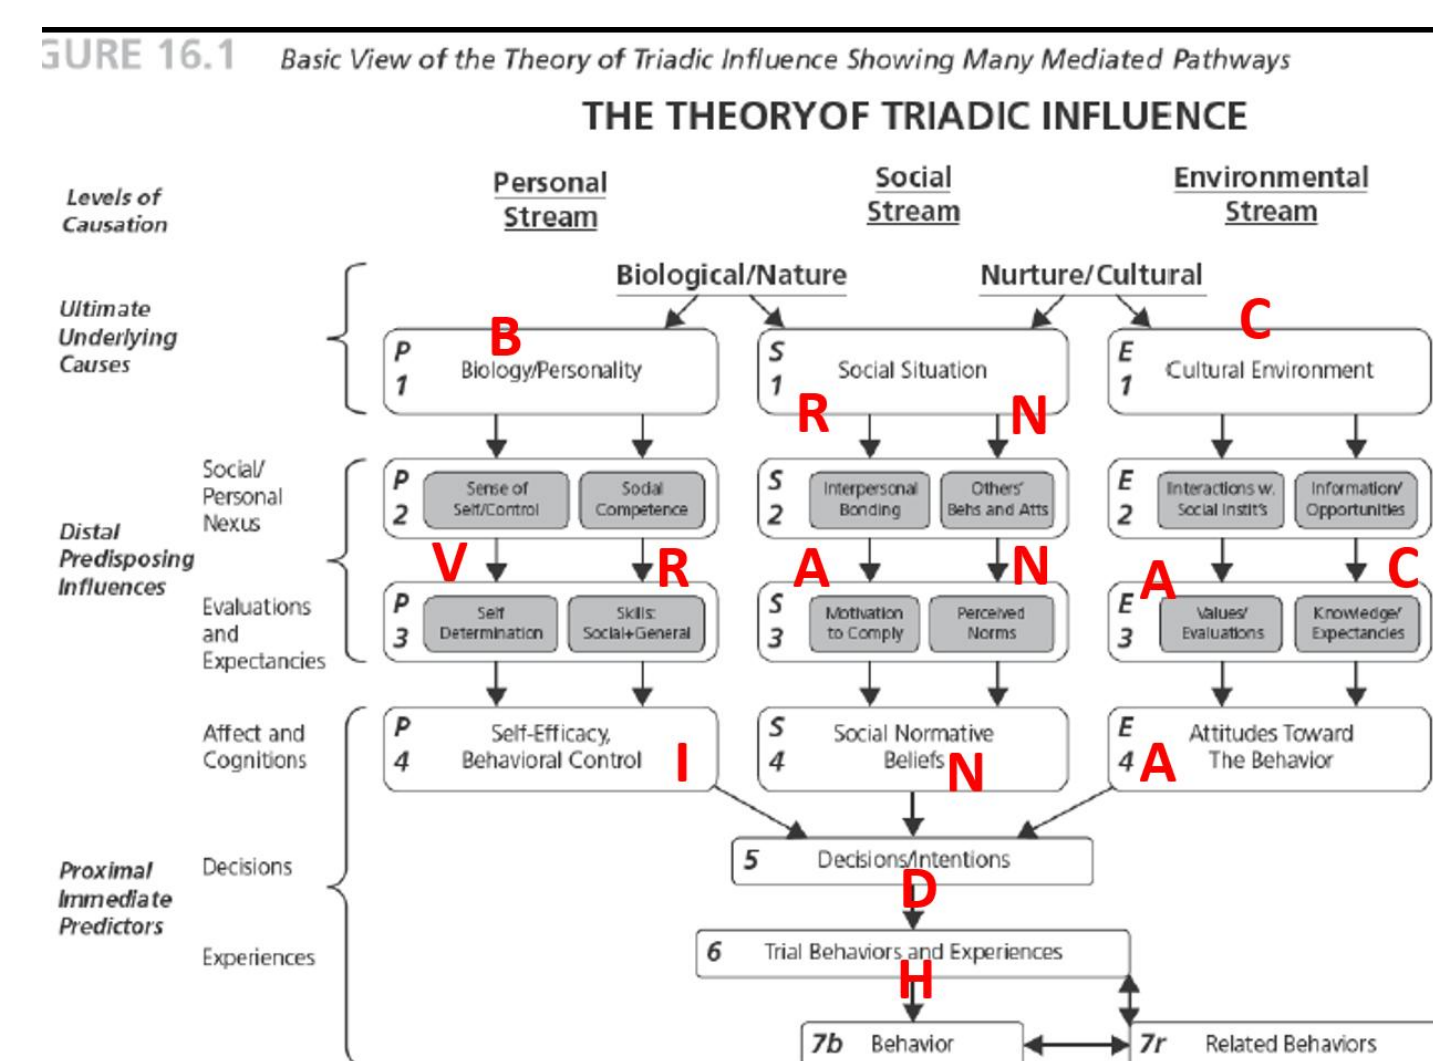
GURE 16.1 Basic View of the Theory of Triadic Influence Showing Many Mediated Pathways

THE THEORYOF TRIADIC INFLUENCE

Levels of Causation

Personal Stream

Social Stream

Environmental Stream

Ultimate Underlying Causes

Biological/Nature

Nurture/Cultural

P 1 Biology/Personality B

S 1 Social Situation

E 1 Cultural Environment C

R N

Distal Predisposing Influences

Social/ Personal Nexus

P 2 Sense of Self/Control | Social Competence

S 2 Interpersonal Bonding | Others' Behs and Atts

E 2 Interactions w. Social Instit's | Information/ Opportunities

V R A N A C

Evaluations and Expectancies

P 3 Self Determination | Skills: Social+General

S 3 Motivation to Comply | Perceived Norms

E 3 Values/ Evaluations | Knowledge/ Expectancies

Affect and Cognitions

P 4 Self-Efficacy, Behavioral Control I

S 4 Social Normative Beliefs N

E 4 A Attitudes Toward The Behavior

Proximal Immediate Predictors

Decisions

5 Decisions/Intentions

D

Experiences

6 Trial Behaviors and Experiences

H

7b Behavior

7r Related Behaviors